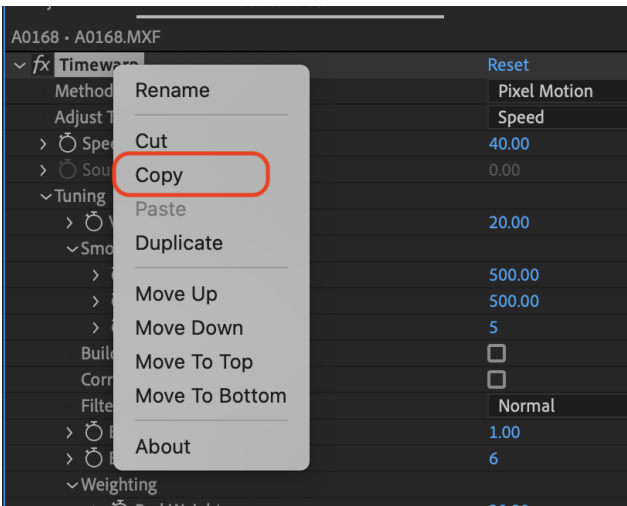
A0168 • A0168.MXF

fx Timewarp
Reset
Method
Pixel Motion
Adjust T
Speed
Spe
40.00
Sou
0.00
Tuning
20.00
Smo
500.00
500.00
5
Buil
Corr
Filte
Normal
1.00
6
Weighting

Rename
Cut
Copy
Paste
Duplicate
Move Up
Move Down
Move To Top
Move To Bottom
About